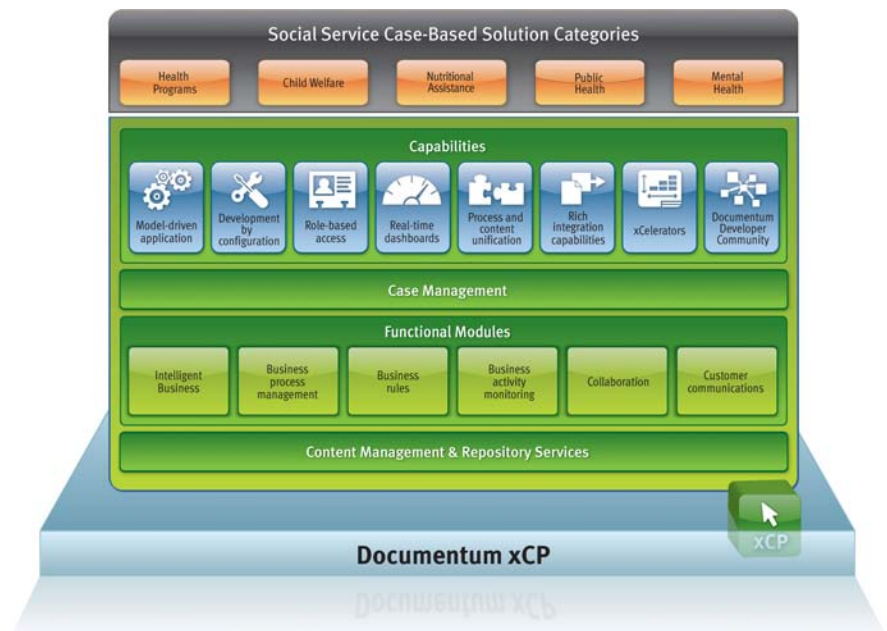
Social Service Case-Based Solution Categories

Health Programs

Child Welfare

Nutritional Assistance

Public Health

Mental Health

Capabilities

Model-driven application

Development by configuration

Role-based access

Real-time dashboards

Process and content unification

Rich integration capabilities

xCelerators

Documentum Developer Community

Case Management

Functional Modules

Intelligent Business

Business process management

Business rules

Business activity monitoring

Collaboration

Customer communications

Content Management & Repository Services

xCP

Documentum xCP